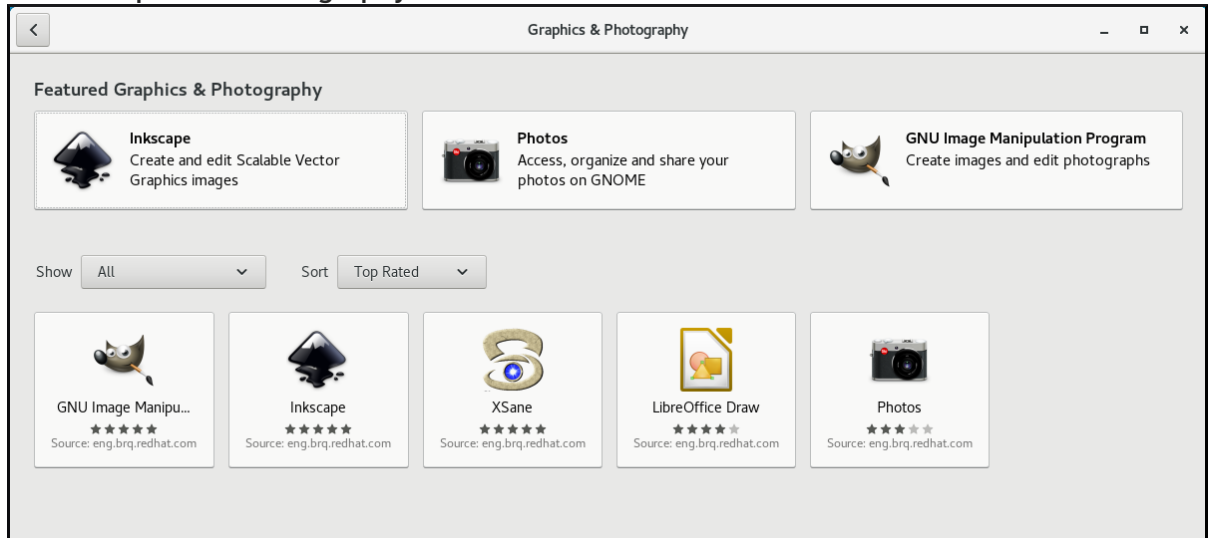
Graphics & Photography

Featured Graphics & Photography

Inkscape
Create and edit Scalable Vector Graphics images

Photos
Access, organize and share your photos on GNOME

GNU Image Manipulation Program
Create images and edit photographs

Show All

Sort Top Rated

GNU Image Manipu...
★★★★★
Source: eng.brq.redhat.com

Inkscape
★★★★★
Source: eng.brq.redhat.com

XSane
★★★★★
Source: eng.brq.redhat.com

LibreOffice Draw
★★★★☆
Source: eng.brq.redhat.com

Photos
★★★☆☆
Source: eng.brq.redhat.com